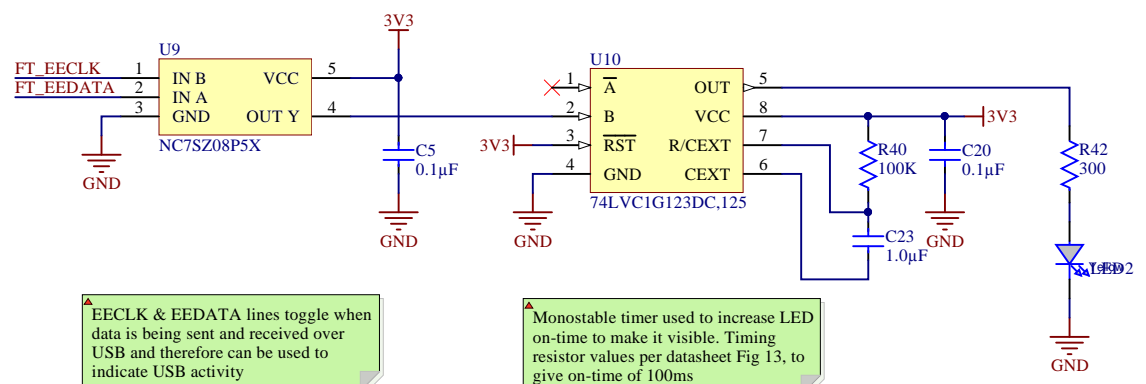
3V3

U9

FT_EECLK 1 IN B VCC 5

FT_EEDATA 2 IN A

3 GND OUT Y 4

NC7SZ08P5X

GND

C5
0.1µF

GND

U10

1 $\overline{A}$ OUT 5

2 B VCC 8

3V3 3 $\overline{RST}$ R/CEXT 7

4 GND CEXT 6

74LVC1G123DC,125

GND

R40
100K

C23
1.0µF

3V3

C20
0.1µF

GND

R42
300

LED2

GND

EECLK & EEDATA lines toggle when data is being sent and received over USB and therefore can be used to indicate USB activity

Monostable timer used to increase LED on-time to make it visible. Timing resistor values per datasheet Fig 13, to give on-time of 100ms